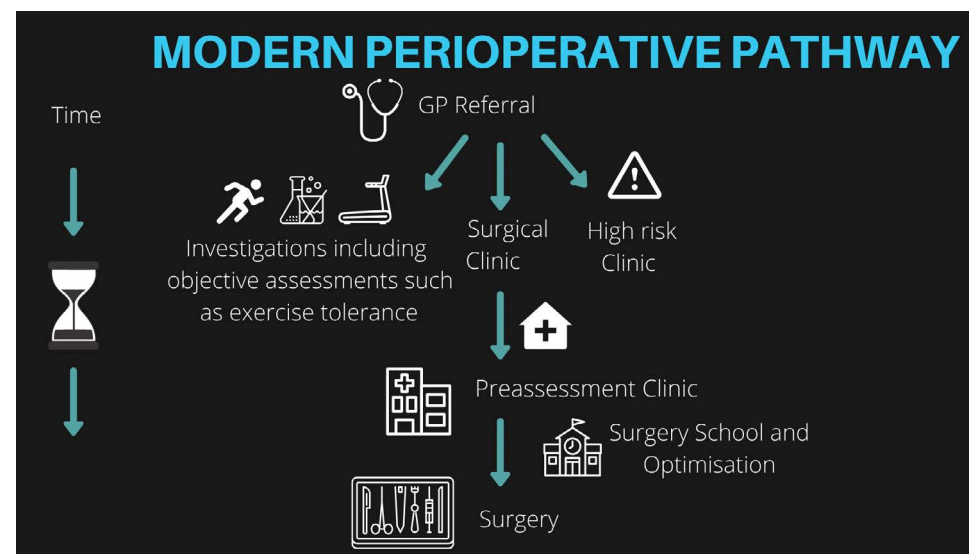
MODERN PERIOPERATIVE PATHWAY

Time

GP Referral

Investigations including objective assessments such as exercise tolerance

Surgical Clinic

High risk Clinic

Preassessment Clinic

Surgery School and Optimisation

Surgery